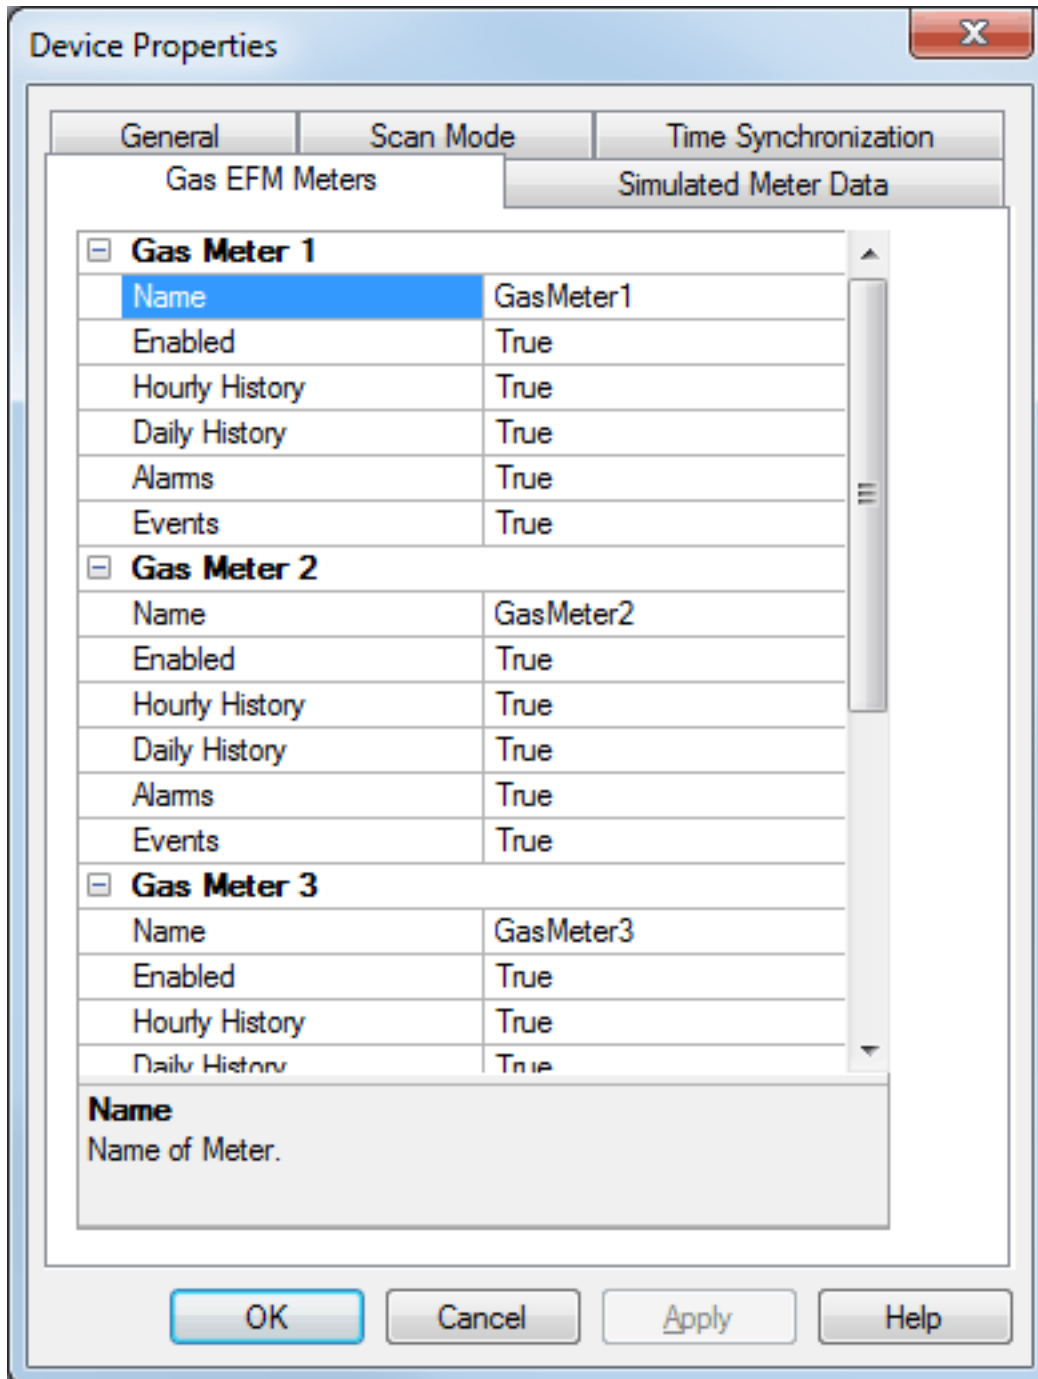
Device Properties

General | Scan Mode | Time Synchronization
Gas EFM Meters | Simulated Meter Data

Gas Meter 1

| | |
|---|---|
| Name | GasMeter1 |
| Enabled | True |
| Hourly History | True |
| Daily History | True |
| Alarms | True |
| Events | True |

Gas Meter 2

| | |
|---|---|
| Name | GasMeter2 |
| Enabled | True |
| Hourly History | True |
| Daily History | True |
| Alarms | True |
| Events | True |

Gas Meter 3

| | |
|---|---|
| Name | GasMeter3 |
| Enabled | True |
| Hourly History | True |
| Daily History | True |

Name
Name of Meter.

OK | Cancel | Apply | Help